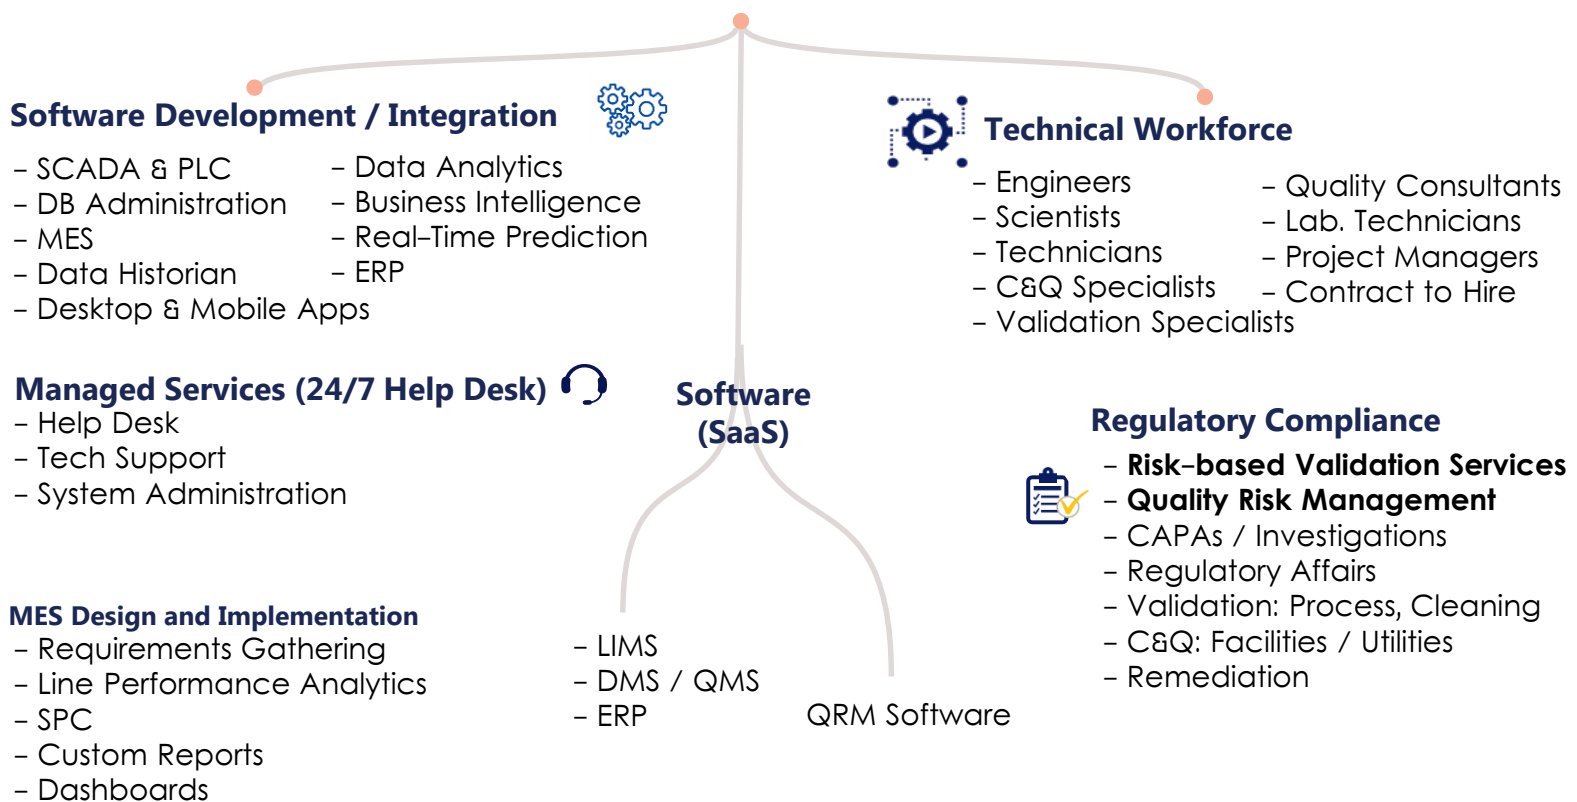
**Software Development / Integration**

– SCADA & PLC
– DB Administration
– MES
– Data Historian
– Desktop & Mobile Apps

– Data Analytics
– Business Intelligence
– Real–Time Prediction
– ERP

**Technical Workforce**

– Engineers
– Scientists
– Technicians
– C&Q Specialists
– Validation Specialists

– Quality Consultants
– Lab. Technicians
– Project Managers
– Contract to Hire

**Managed Services (24/7 Help Desk)**
– Help Desk
– Tech Support
– System Administration

**Software (SaaS)**

**Regulatory Compliance**
– **Risk–based Validation Services**
– **Quality Risk Management**
– CAPAs / Investigations
– Regulatory Affairs
– Validation: Process, Cleaning
– C&Q: Facilities / Utilities
– Remediation

**MES Design and Implementation**
– Requirements Gathering
– Line Performance Analytics
– SPC
– Custom Reports
– Dashboards

– LIMS
– DMS / QMS
– ERP

QRM Software